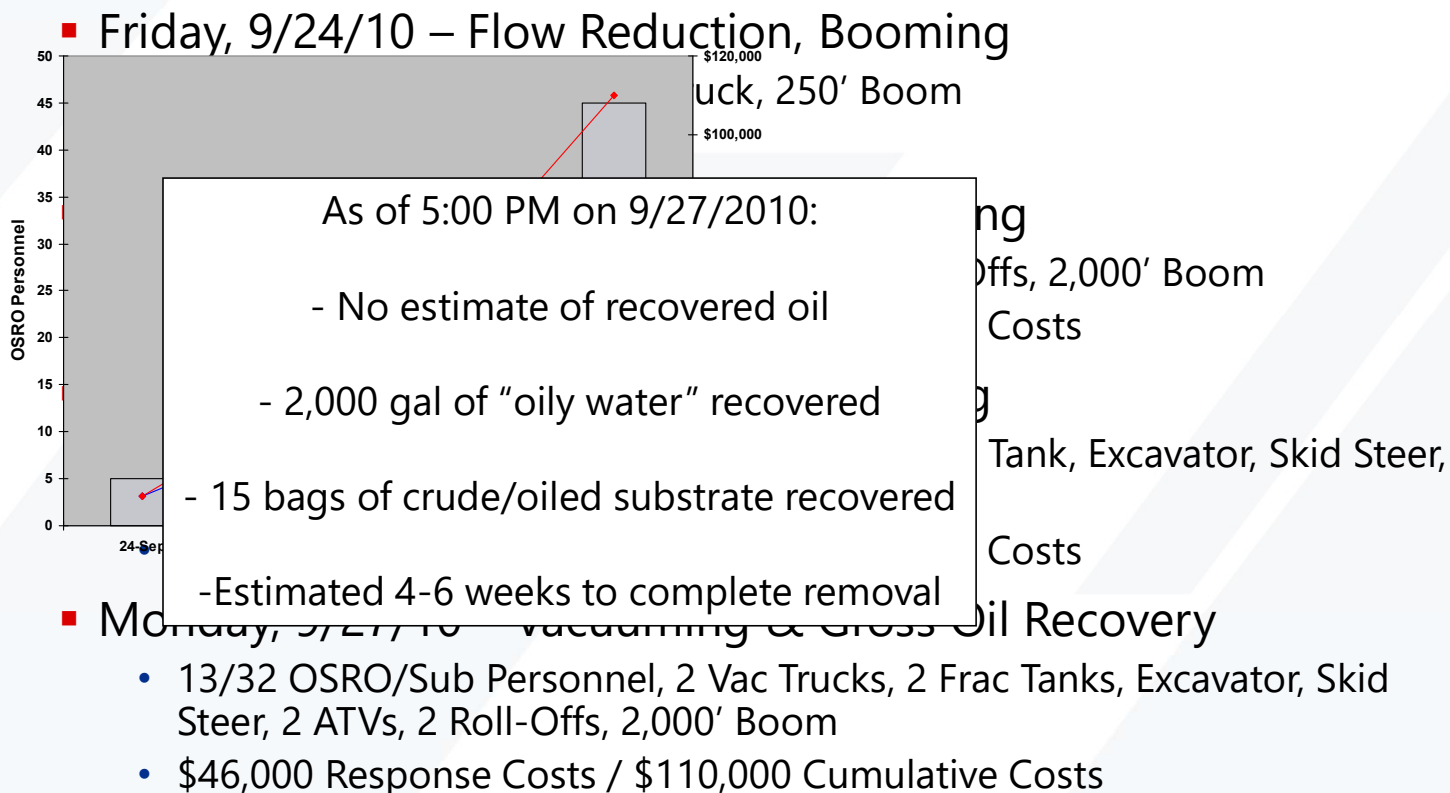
Friday, 9/24/10 – Flow Reduction, Booming

uck, 250’ Boom

ng

Offs, 2,000’ Boom

Costs

g

Tank, Excavator, Skid Steer,

Costs

50
45
40
35
30
25
20
15
10
5
0

OSRO Personnel

$120,000
$100,000

24-Sep

As of 5:00 PM on 9/27/2010:

- No estimate of recovered oil

- 2,000 gal of “oily water” recovered

- 15 bags of crude/oiled substrate recovered

-Estimated 4-6 weeks to complete removal

Monday, 9/27/10 – Vacuuming & Gross Oil Recovery

13/32 OSRO/Sub Personnel, 2 Vac Trucks, 2 Frac Tanks, Excavator, Skid Steer, 2 ATVs, 2 Roll-Offs, 2,000’ Boom

$46,000 Response Costs / $110,000 Cumulative Costs